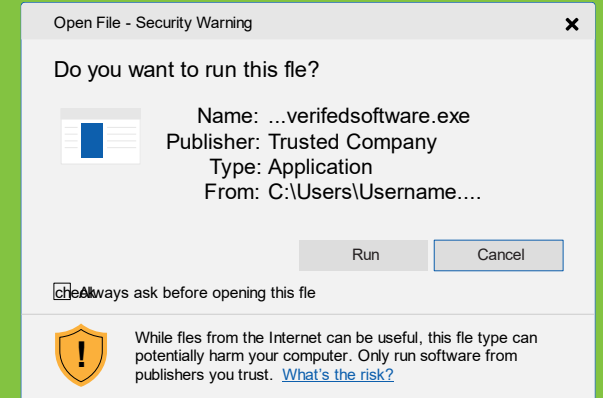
Open File - Security Warning

×

Do you want to run this fle?

Name: ...verifedsoftware.exe
Publisher: Trusted Company
Type: Application
From: C:\Users\Username....

Run

Cancel

checkAlways ask before opening this fle

While fles from the Internet can be useful, this fle type can potentially harm your computer. Only run software from publishers you trust. What's the risk?